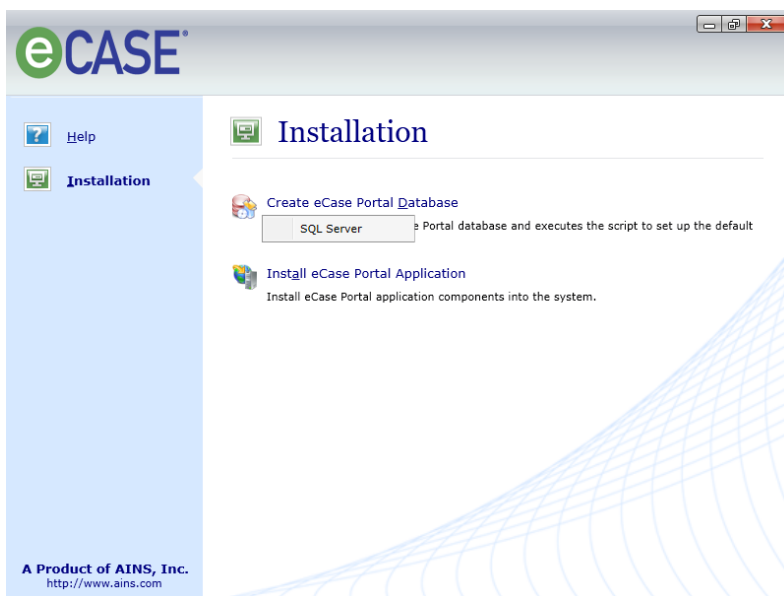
eCASE®

Help

Installation

Installation

Create eCase Portal Database

SQL Server

e Portal database and executes the script to set up the default

Install eCase Portal Application

Install eCase Portal application components into the system.

A Product of AINS, Inc.
http://www.ains.com